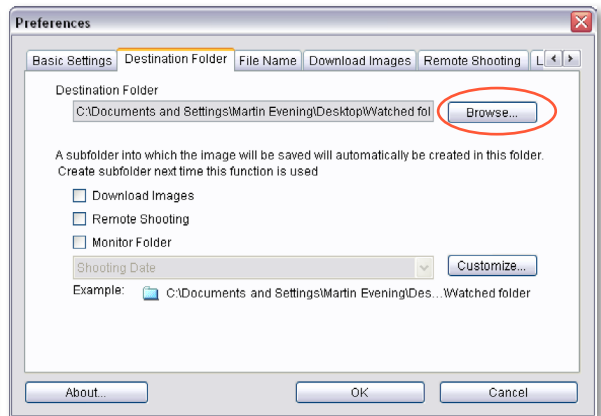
Preferences

Basic Settings | Destination Folder | File Name | Download Images | Remote Shooting | L

Destination Folder

C:\Documents and Settings\Martin Evening\Desktop\Watched fol

Browse...

A subfolder into which the image will be saved will automatically be created in this folder. Create subfolder next time this function is used

Download Images

Remote Shooting

Monitor Folder

Shooting Date

Customize...

Example: C:\Documents and Settings\Martin Evening\Des...\Watched folder

About...

OK

Cancel